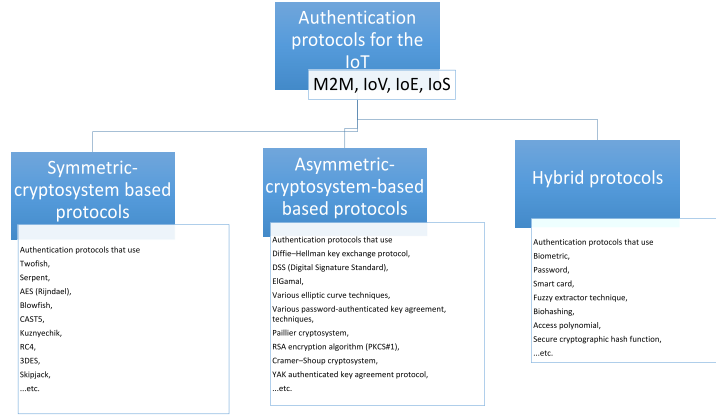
Authentication protocols for the IoT

M2M, IoV, IoE, IoS

Symmetric-cryptosystem based protocols

Authentication protocols that use
Twofish,
Serpent,
AES (Rijndael),
Blowfish,
CAST5,
Kuznyechik,
RC4,
3DES,
Skipjack,
...etc.

Asymmetric-cryptosystem-based based protocols

Authentication protocols that use
Diffie–Hellman key exchange protocol,
DSS (Digital Signature Standard),
ElGamal,
Various elliptic curve techniques,
Various password-authenticated key agreement, techniques,
Paillier cryptosystem,
RSA encryption algorithm (PKCS#1),
Cramer–Shoup cryptosystem,
YAK authenticated key agreement protocol,
...etc.

Hybrid protocols

Authentication protocols that use
Biometric,
Password,
Smart card,
Fuzzy extractor technique,
Biohashing,
Access polynomial,
Secure cryptographic hash function,
...etc.